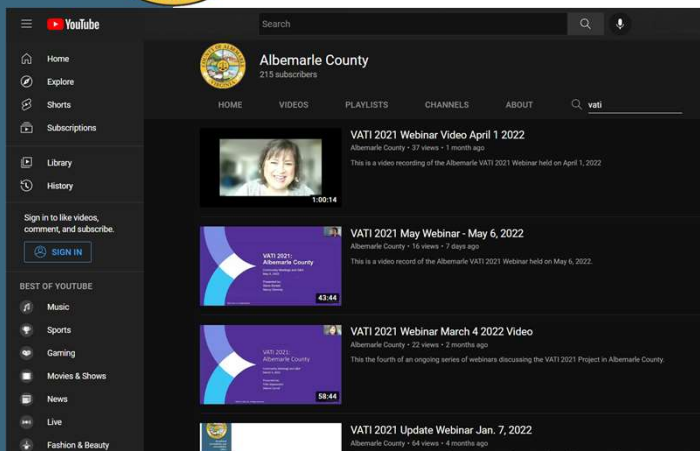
YouTube

Search

Home
Explore
Shorts
Subscriptions
Library
History

Sign in to like videos, comment, and subscribe.
SIGN IN

BEST OF YOUTUBE
Music
Sports
Gaming
Movies & Shows
News
Live
Fashion & Beauty

Albemarle County
215 subscribers

HOME VIDEOS PLAYLISTS CHANNELS ABOUT vati

1:00:14
VATI 2021 Webinar Video April 1 2022
Albemarle County • 37 views • 1 month ago
This is a video recording of the Albemarle VATI 2021 Webinar held on April 1, 2022

VATI 2021: Albemarle County
43:44
VATI 2021 May Webinar - May 6, 2022
Albemarle County • 16 views • 7 days ago
This is a video record of the Albemarle VATI 2021 Webinar held on May 6, 2022.

VATI 2021: Albemarle County
58:44
VATI 2021 Webinar March 4 2022 Video
Albemarle County • 22 views • 2 months ago
This the fourth of an ongoing series of webinars discussing the VATI 2021 Project in Albemarle County.

VATI 2021 Update Webinar Jan. 7, 2022
Albemarle County • 64 views • 4 months ago